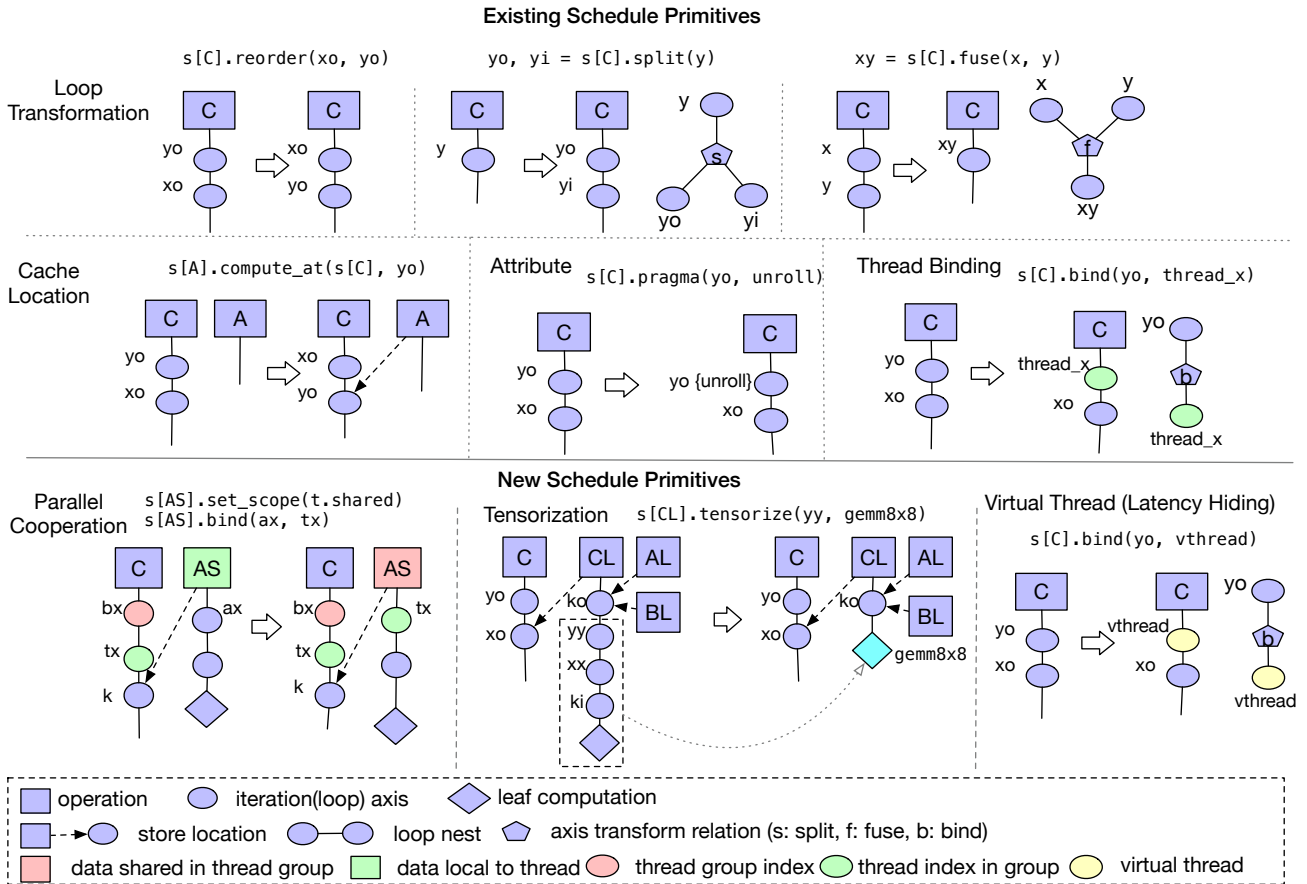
Existing Schedule Primitives

Loop Transformation

s[C].reorder(xo, yo)

C yo xo C xo yo

yo, yi = s[C].split(y)

C y C yo yi y s yo yi

xy = s[C].fuse(x, y)

C x y C xy x y f xy

Cache Location

s[A].compute_at(s[C], yo)

C A yo xo C A xo yo

Attribute s[C].pragma(yo, unroll)

C yo xo C yo {unroll} xo

Thread Binding s[C].bind(yo, thread_x)

C yo xo C thread_x xo yo b thread_x

New Schedule Primitives

Parallel Cooperation s[AS].set_scope(t.shared) s[AS].bind(ax, tx)

C AS bx tx k ax C AS bx tx k tx

Tensorization s[CL].tensorize(yy, gemm8x8)

C CL AL BL yo xo ko yy xx ki C CL AL BL yo xo ko gemm8x8

Virtual Thread (Latency Hiding)

s[C].bind(yo, vthread)

C yo xo C vthread xo yo b vthread

operation iteration(loop) axis leaf computation
store location loop nest axis transform relation (s: split, f: fuse, b: bind)
data shared in thread group data local to thread thread group index thread index in group virtual thread